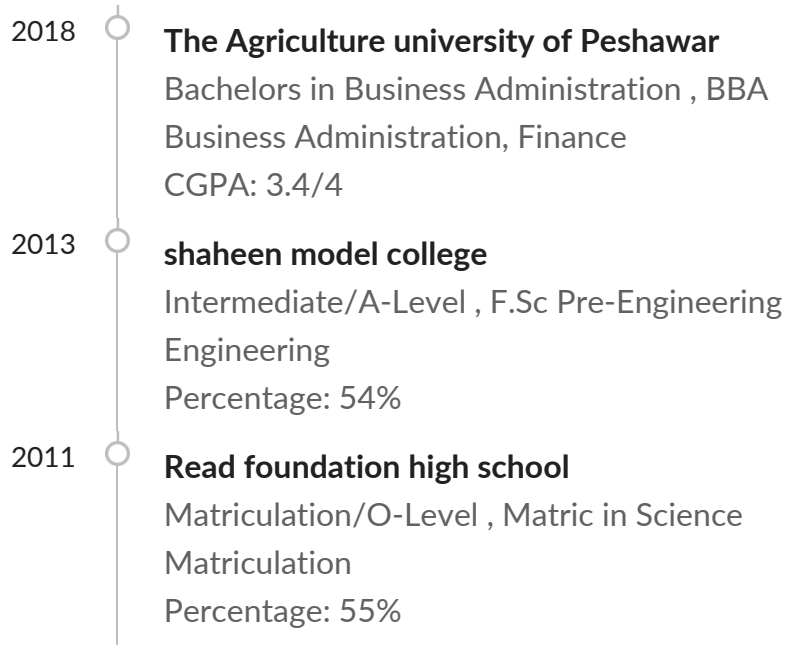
2018
The Agriculture university of Peshawar
Bachelors in Business Administration , BBA
Business Administration, Finance
CGPA: 3.4/4

2013
shaheen model college
Intermediate/A-Level , F.Sc Pre-Engineering
Engineering
Percentage: 54%

2011
Read foundation high school
Matriculation/O-Level , Matric in Science
Matriculation
Percentage: 55%